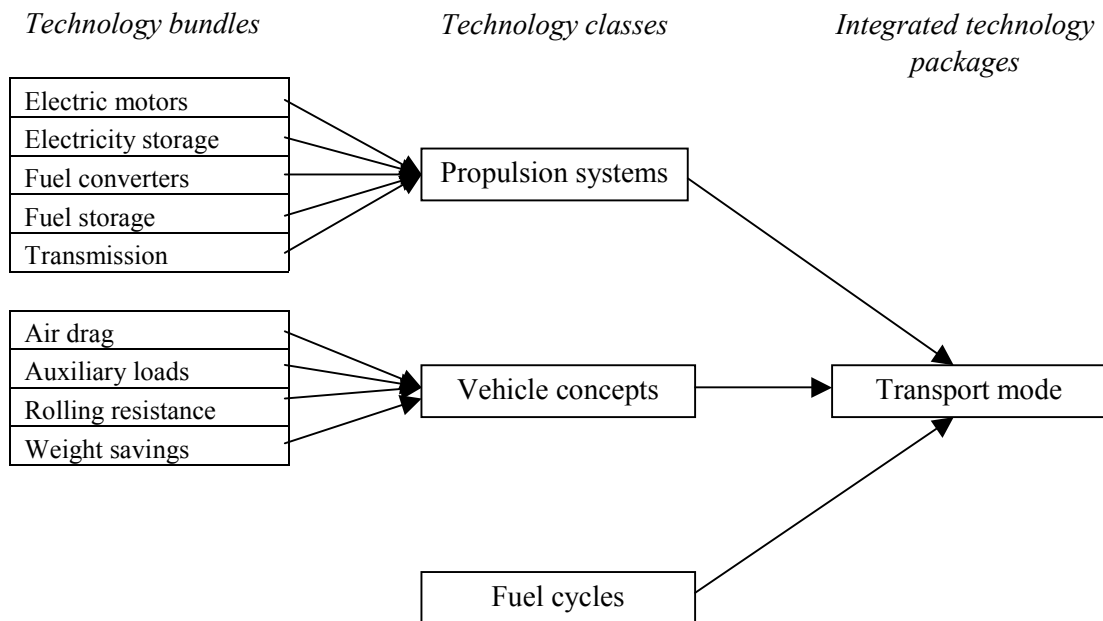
Technology bundles

Technology classes

Integrated technology packages

Electric motors
Electricity storage
Fuel converters
Fuel storage
Transmission

Propulsion systems

Air drag
Auxiliary loads
Rolling resistance
Weight savings

Vehicle concepts

Transport mode

Fuel cycles